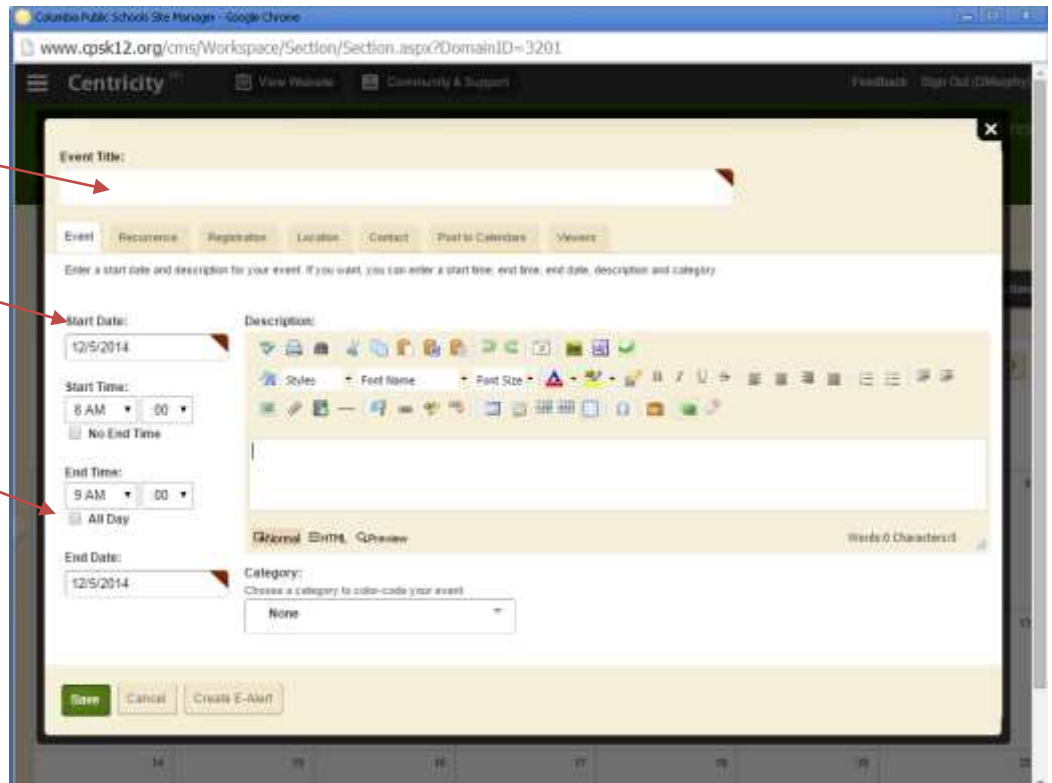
Columbia Public Schools Site Manager - Google Chrome

www.cpsk12.org/cms/Workspace/Section/Section.aspx?DomainID=3201

Centricity

View Website

Community & Support

Feedback

Sign Out ([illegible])

Event Title:

Event

Recurrence

Registration

Location

Contact

Post to Calendars

Viewers

Enter a start date and description for your event. If you want, you can enter a start time, end time, end date, description and category.

Start Date:

12/5/2014

Start Time:

8 AM

:00

No End Time

End Time:

9 AM

:00

All Day

End Date:

12/5/2014

Description:

Styles

Font Name

Font Size

Normal

HTML

Preview

Words:0 Characters:0

Category:

Choose a category to color-code your event

None

Save

Cancel

Create E-Alert

14

15

16

17

18

19